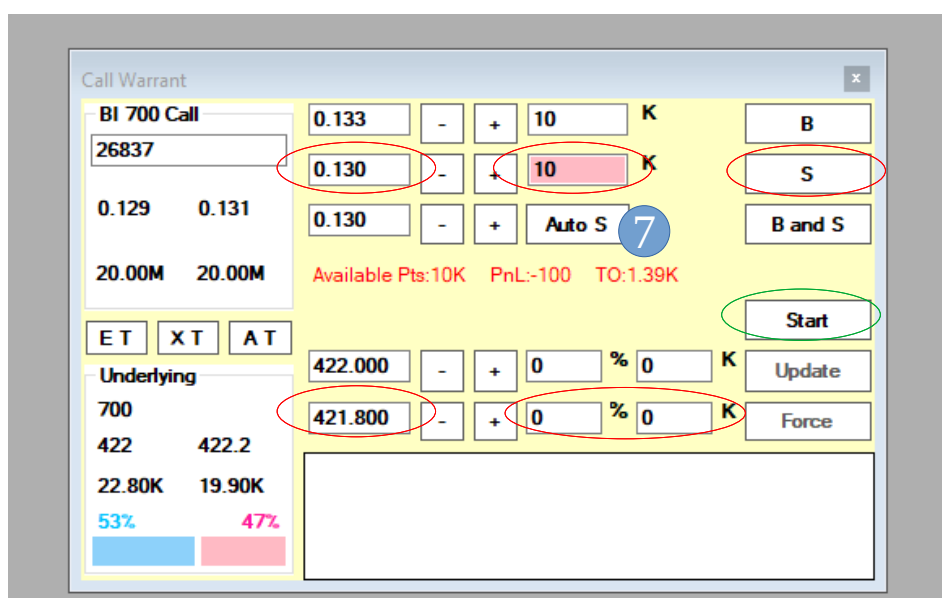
Call Warrant
×

BI 700 Call
26837
0.129 0.131
20.00M 20.00M

ET XT AT

Underlying
700
422 422.2
22.80K 19.90K
53% 47%

0.133 - + 10 K
0.130 - + 10 K
0.130 - + Auto S

7

Available Pts:10K PnL:-100 TO:1.39K

422.000 - + 0 % 0 K
421.800 - + 0 % 0 K

B
S
B and S
Start
Update
Force